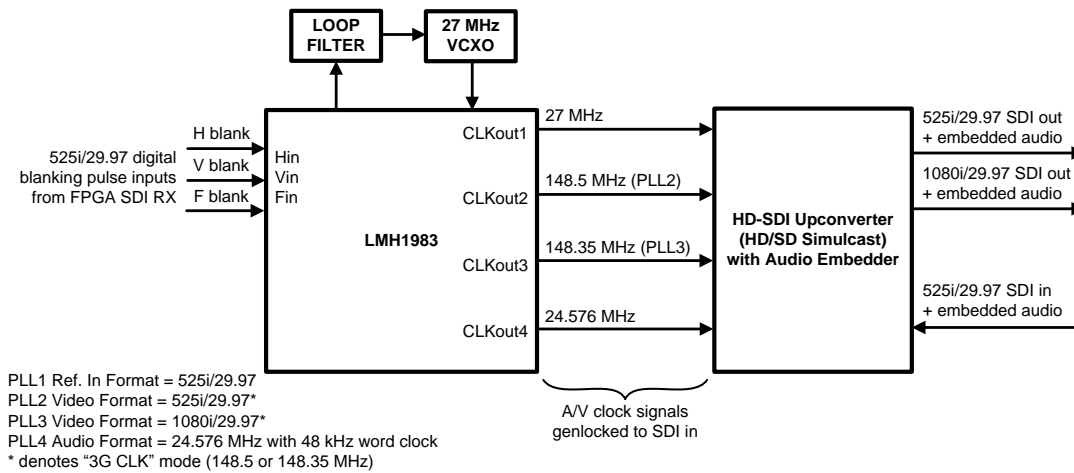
LOOP FILTER

27 MHz VCXO

525i/29.97 digital blanking pulse inputs from FPGA SDI RX

H blank
V blank
F blank

Hin
Vin
Fin

LMH1983

CLKout1
CLKout2
CLKout3
CLKout4

27 MHz
148.5 MHz (PLL2)
148.35 MHz (PLL3)
24.576 MHz

HD-SDI Upconverter (HD/SD Simulcast) with Audio Embedder

525i/29.97 SDI out + embedded audio
1080i/29.97 SDI out + embedded audio
525i/29.97 SDI in + embedded audio

A/V clock signals genlocked to SDI in

PLL1 Ref. In Format = 525i/29.97
PLL2 Video Format = 525i/29.97*
PLL3 Video Format = 1080i/29.97*
PLL4 Audio Format = 24.576 MHz with 48 kHz word clock
* denotes "3G CLK" mode (148.5 or 148.35 MHz)